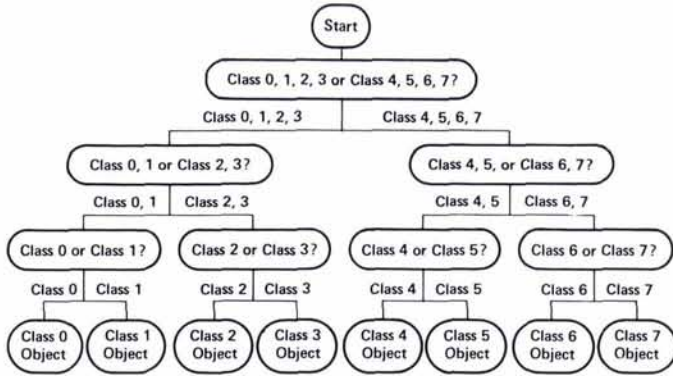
Start

Class 0, 1, 2, 3 or Class 4, 5, 6, 7?

Class 0, 1, 2, 3

Class 4, 5, 6, 7

Class 0, 1 or Class 2, 3?

Class 4, 5, or Class 6, 7?

Class 0, 1

Class 2, 3

Class 4, 5

Class 6, 7

Class 0 or Class 1?

Class 2 or Class 3?

Class 4 or Class 5?

Class 6 or Class 7?

Class 0

Class 1

Class 2

Class 3

Class 4

Class 5

Class 6

Class 7

Class 0 Object

Class 1 Object

Class 2 Object

Class 3 Object

Class 4 Object

Class 5 Object

Class 6 Object

Class 7 Object